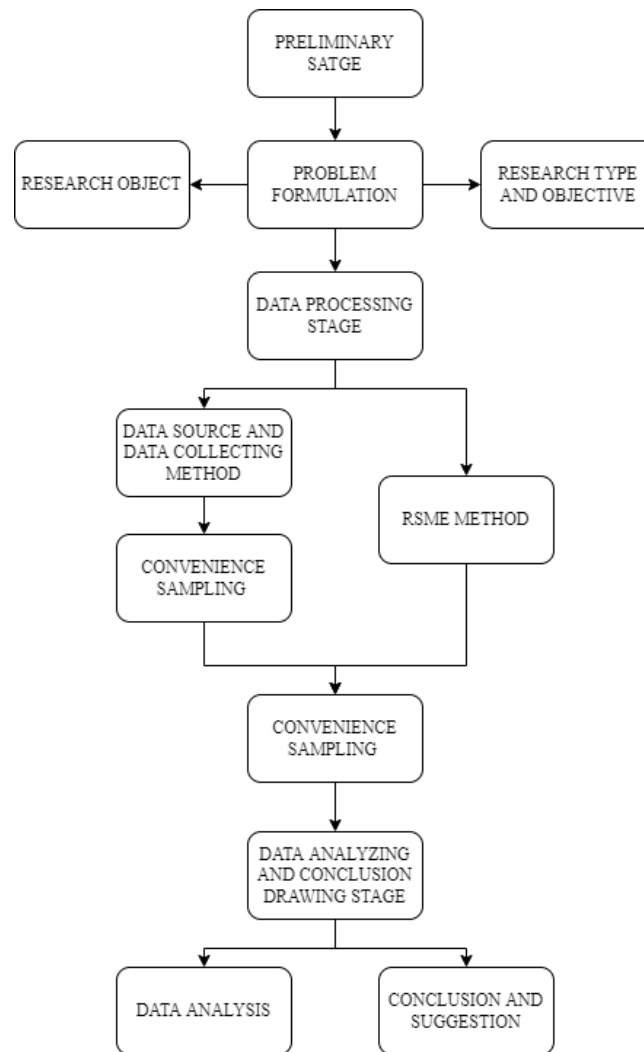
PRELIMINARY SATGE

RESEARCH OBJECT

PROBLEM FORMULATION

RESEARCH TYPE AND OBJECTIVE

DATA PROCESSING STAGE

DATA SOURCE AND DATA COLLECTING METHOD

CONVENIENCE SAMPLING

RSME METHOD

CONVENIENCE SAMPLING

DATA ANALYZING AND CONCLUSION DRAWING STAGE

DATA ANALYSIS

CONCLUSION AND SUGGESTION